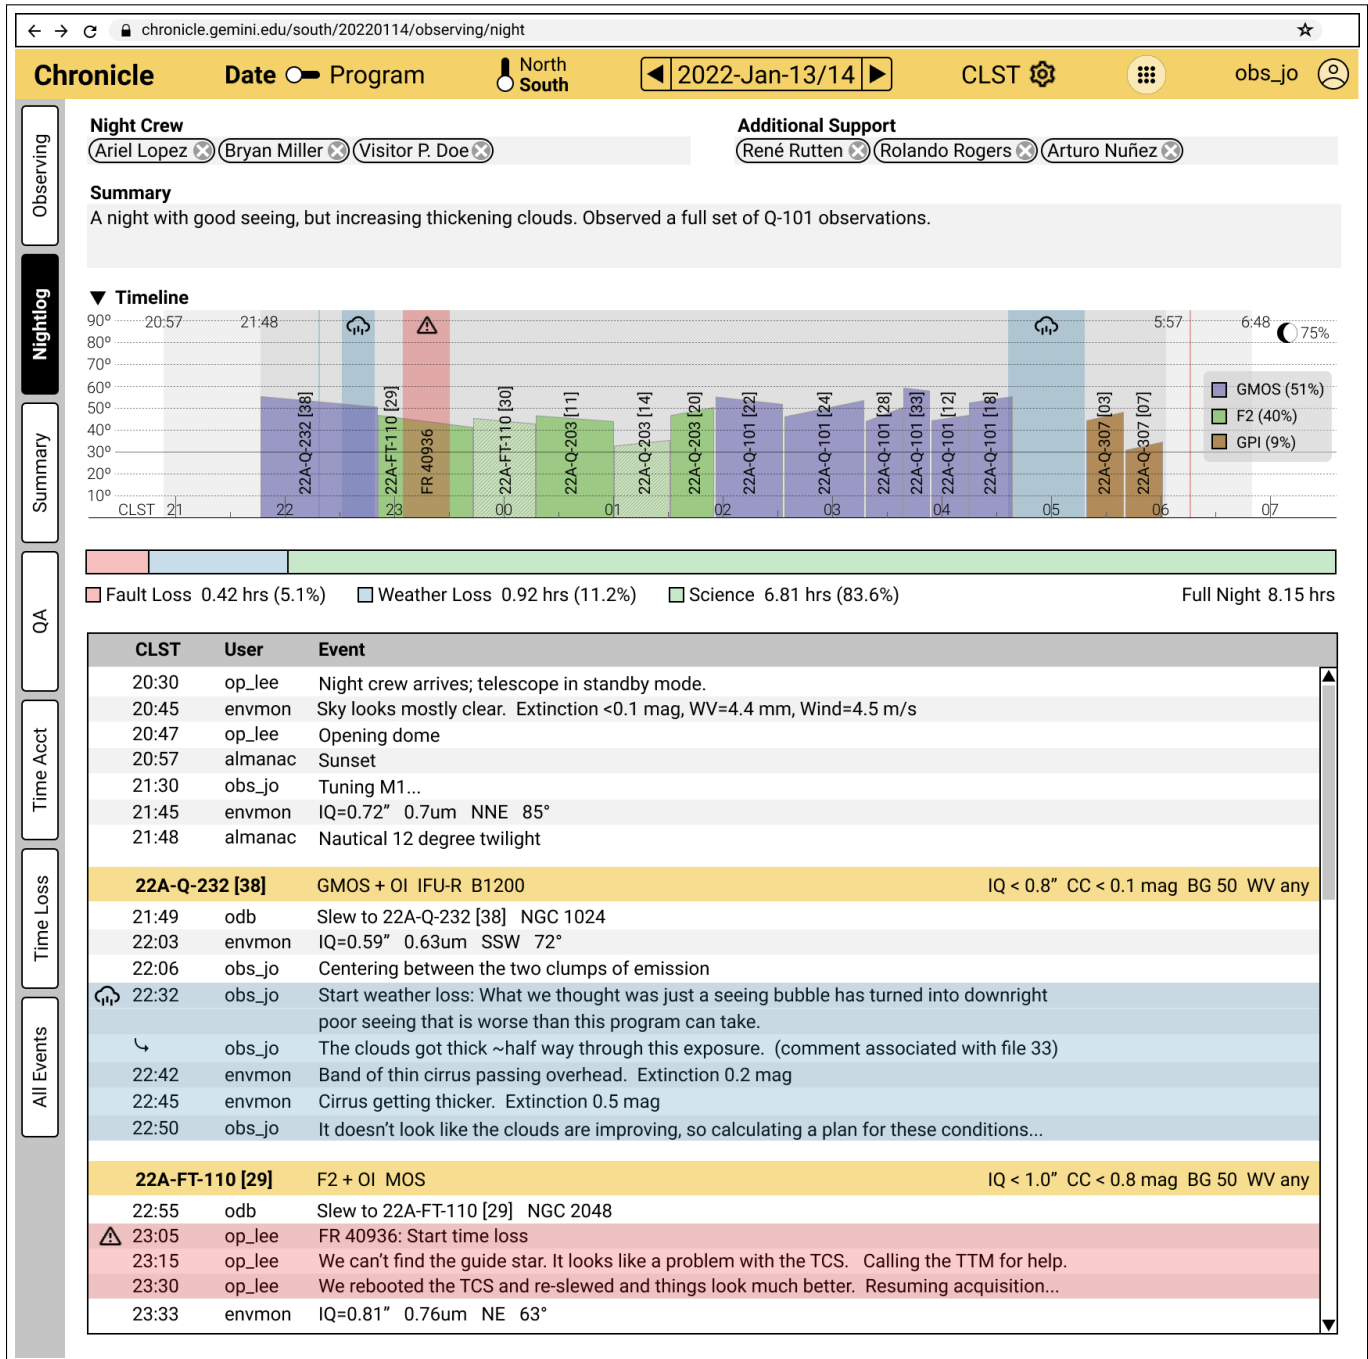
chronicle.gemini.edu/south/20220114/observing/night

Chronicle Date Program North South 2022-Jan-13/14 CLST obs_jo

Observing
Nightlog
Summary
QA
Time Acct
Time Loss
All Events

Night Crew
Ariel Lopez Bryan Miller Visitor P. Doe

Additional Support
René Rutten Rolando Rogers Arturo Nuñez

Summary
A night with good seeing, but increasing thickening clouds. Observed a full set of Q-101 observations.

Timeline
90° 80° 70° 60° 50° 40° 30° 20° 10°
20:57 21:48 5:57 6:48 75%
22A-Q-232 [38] 22A-FT-110 [29] FR 40936 22A-FT-110 [30] 22A-Q-203 [11] 22A-Q-203 [14] 22A-Q-203 [20] 22A-Q-101 [22] 22A-Q-101 [24] 22A-Q-101 [28] 22A-Q-101 [33] 22A-Q-101 [12] 22A-Q-101 [18] 22A-Q-307 [03] 22A-Q-307 [07]
GMOS (51%)
F2 (40%)
GPI (9%)
CLST 21 22 23 00 01 02 03 04 05 06 07

Fault Loss 0.42 hrs (5.1%) Weather Loss 0.92 hrs (11.2%) Science 6.81 hrs (83.6%) Full Night 8.15 hrs

| CLST | User | Event |
|---|---|---|
| 20:30 | op_lee | Night crew arrives; telescope in standby mode. |
| 20:45 | envmon | Sky looks mostly clear. Extinction <0.1 mag, WV=4.4 mm, Wind=4.5 m/s |
| 20:47 | op_lee | Opening dome |
| 20:57 | almanac | Sunset |
| 21:30 | obs_jo | Tuning M1... |
| 21:45 | envmon | IQ=0.72” 0.7um NNE 85° |
| 21:48 | almanac | Nautical 12 degree twilight |
| 22A-Q-232 [38] | | GMOS + OI IFU-R B1200 IQ < 0.8” CC < 0.1 mag BG 50 WV any |
| 21:49 | odb | Slew to 22A-Q-232 [38] NGC 1024 |
| 22:03 | envmon | IQ=0.59” 0.63um SSW 72° |
| 22:06 | obs_jo | Centering between the two clumps of emission |
| 22:32 | obs_jo | Start weather loss: What we thought was just a seeing bubble has turned into downright poor seeing that is worse than this program can take. |
| | obs_jo | The clouds got thick ~half way through this exposure. (comment associated with file 33) |
| 22:42 | envmon | Band of thin cirrus passing overhead. Extinction 0.2 mag |
| 22:45 | envmon | Cirrus getting thicker. Extinction 0.5 mag |
| 22:50 | obs_jo | It doesn’t look like the clouds are improving, so calculating a plan for these conditions... |
| 22A-FT-110 [29] | | F2 + OI MOS IQ < 1.0” CC < 0.8 mag BG 50 WV any |
| 22:55 | odb | Slew to 22A-FT-110 [29] NGC 2048 |
| 23:05 | op_lee | FR 40936: Start time loss |
| 23:15 | op_lee | We can’t find the guide star. It looks like a problem with the TCS. Calling the TTM for help. |
| 23:30 | op_lee | We rebooted the TCS and re-slewed and things look much better. Resuming acquisition... |
| 23:33 | envmon | IQ=0.81” 0.76um NE 63° |